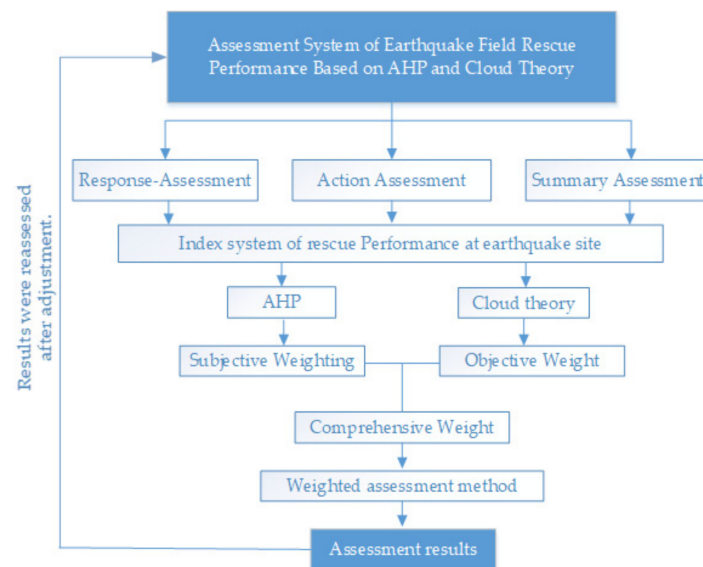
Assessment System of Earthquake Field Rescue Performance Based on AHP and Cloud Theory

Response-Assessment

Action Assessment

Summary Assessment

Index system of rescue Performance at earthquake site

AHP

Cloud theory

Subjective Weighting

Objective Weight

Comprehensive Weight

Weighted assessment method

Assessment results

Results were reassessed after adjustment.